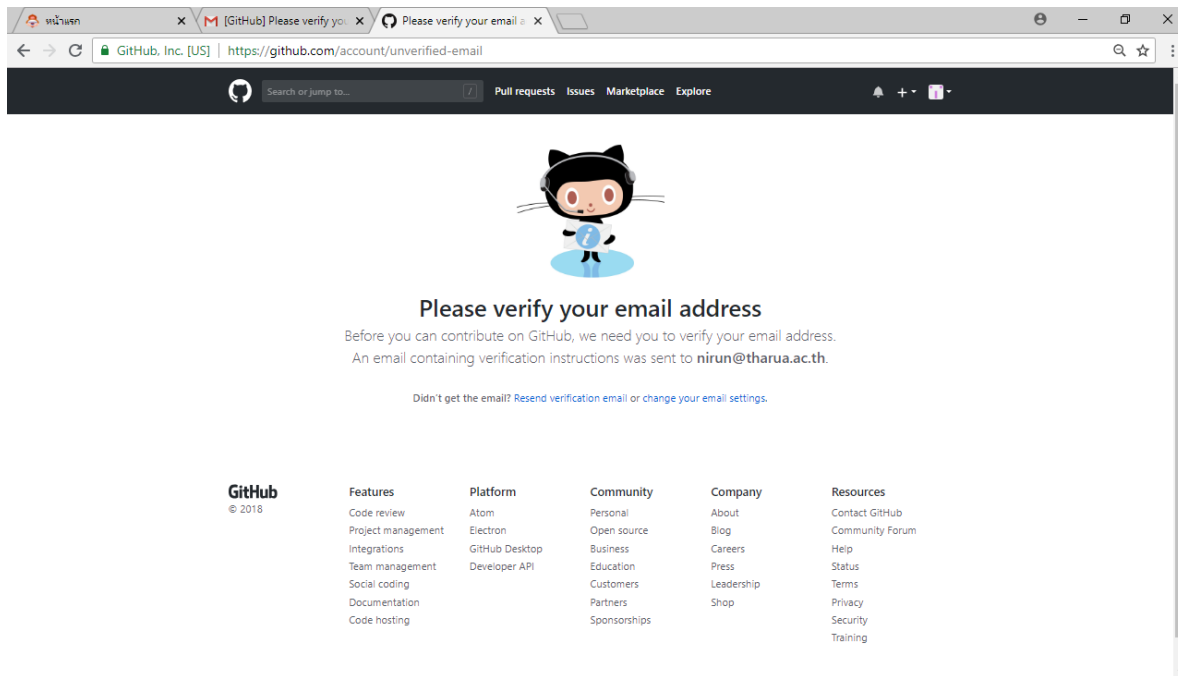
หน้าแรก ×
[GitHub] Please verify you ×
Please verify your email a ×

GitHub, Inc. [US] | https://github.com/account/unverified-email

Search or jump to... / Pull requests Issues Marketplace Explore

Please verify your email address

Before you can contribute on GitHub, we need you to verify your email address.
An email containing verification instructions was sent to **nirun@tharua.ac.th**.

Didn't get the email? Resend verification email or change your email settings.

GitHub
© 2018

Features
Code review
Project management
Integrations
Team management
Social coding
Documentation
Code hosting

Platform
Atom
Electron
GitHub Desktop
Developer API

Community
Personal
Open source
Business
Education
Customers
Partners
Sponsorships

Company
About
Blog
Careers
Press
Leadership
Shop

Resources
Contact GitHub
Community Forum
Help
Status
Terms
Privacy
Security
Training